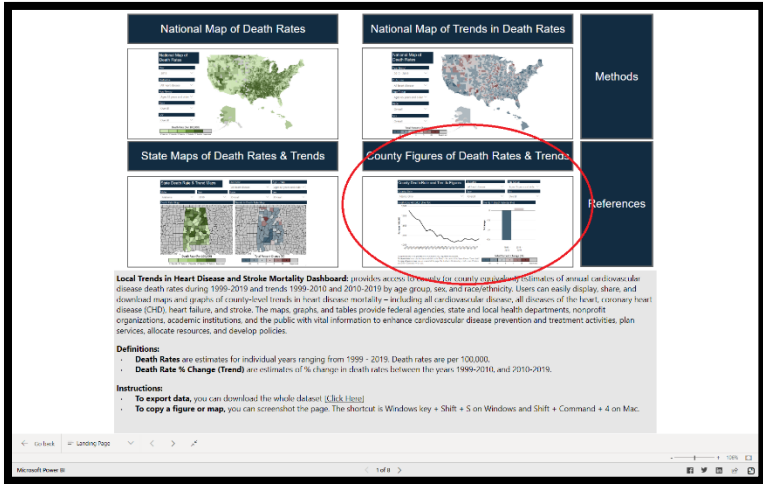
National Map of Death Rates

National Map of Trends in Death Rates

Methods

State Maps of Death Rates & Trends

County Figures of Death Rates & Trends

References

Local Trends in Heart Disease and Stroke Mortality Dashboard: provides access to county for county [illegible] estimates of annual cardiovascular disease death rates during 1999-2019 and trends 1999-2010 and 2010-2019 by age group, sex, and race/ethnicity. Users can easily display, share, and download maps and graphs of county-level trends in heart disease mortality – including all cardiovascular disease, all diseases of the heart, coronary heart disease (CHD), heart failure, and stroke. The maps, graphs, and tables provide federal agencies, state and local health departments, nonprofit organizations, academic institutions, and the public with vital information to enhance cardiovascular disease prevention and treatment activities, plan services, allocate resources, and develop policies.

Definitions:
- Death Rates are estimates for individual years ranging from 1999 - 2019. Death rates are per 100,000.
- Death Rate % Change (Trend) are estimates of % change in death rates between the years 1999-2010, and 2010-2019.

Instructions:
- To export data, you can download the whole dataset (Click Here)
- To copy a figure or map, you can screenshot the page. The shortcut is Windows key + Shift + S on Windows and Shift + Command + 4 on Mac.

Go back | Landing Page

Microsoft Power BI

1 of 8

139%